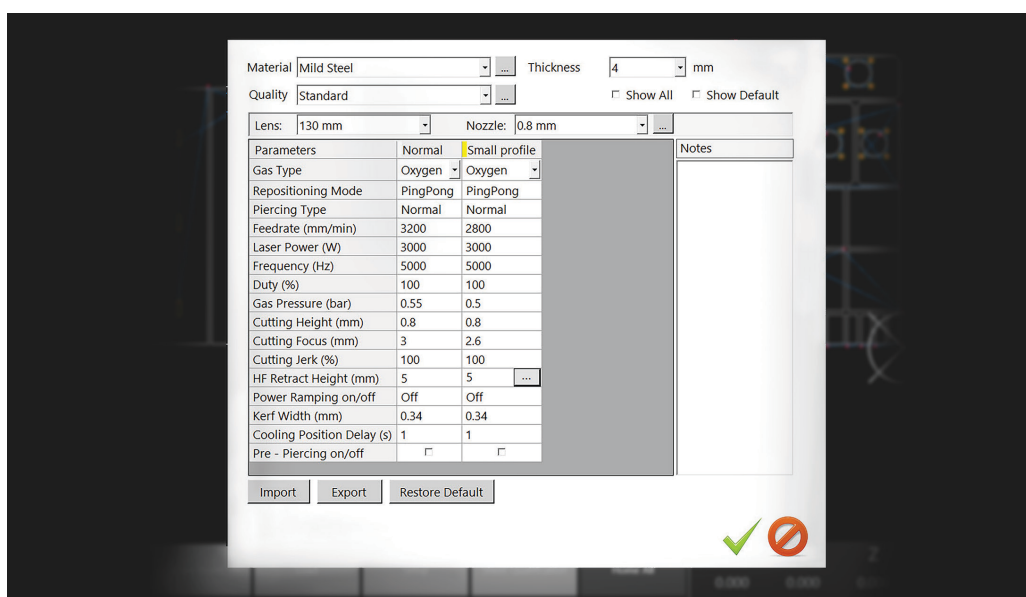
Material Mild Steel ... Thickness 4 mm

Quality Standard ... ☐ Show All ☐ Show Default

Lens: 130 mm Nozzle: 0.8 mm ...

| Parameters | Normal | Small profile |
|---|---|---|
| Gas Type | Oxygen | Oxygen |
| Repositioning Mode | PingPong | PingPong |
| Piercing Type | Normal | Normal |
| Feedrate (mm/min) | 3200 | 2800 |
| Laser Power (W) | 3000 | 3000 |
| Frequency (Hz) | 5000 | 5000 |
| Duty (%) | 100 | 100 |
| Gas Pressure (bar) | 0.55 | 0.5 |
| Cutting Height (mm) | 0.8 | 0.8 |
| Cutting Focus (mm) | 3 | 2.6 |
| Cutting Jerk (%) | 100 | 100 |
| HF Retract Height (mm) | 5 | 5 ... |
| Power Ramping on/off | Off | Off |
| Kerf Width (mm) | 0.34 | 0.34 |
| Cooling Position Delay (s) | 1 | 1 |
| Pre - Piercing on/off | ☐ | ☐ |

Notes

Import Export Restore Default